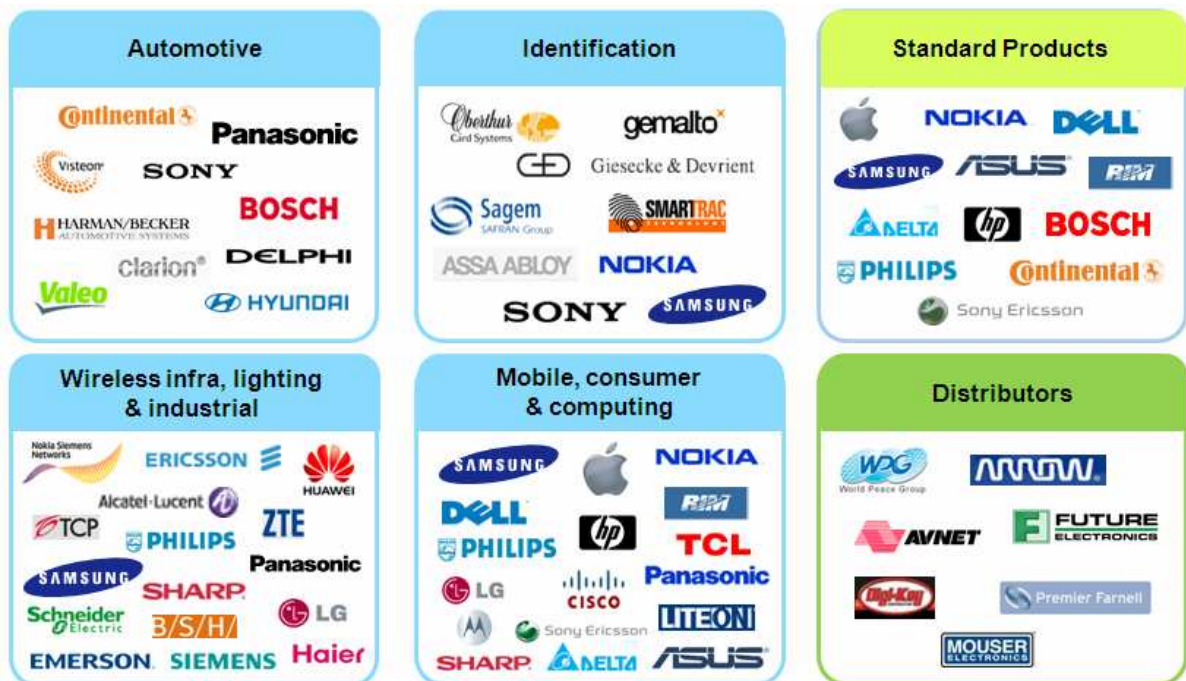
Automotive

Continental
Panasonic
Visteon
SONY
HARMAN/BECKER AUTOMOTIVE SYSTEMS
BOSCH
clarion
DELPHI
Valeo
HYUNDAI

Identification

Oberthur Card Systems
gemalto
G&D Giesecke & Devrient
Sagem SAFRAN Group
SMARTRAC
ASSA ABLOY
NOKIA
SONY
SAMSUNG

Standard Products

NOKIA
DELL
SAMSUNG
ASUS
RIM
DELTA
hp
BOSCH
PHILIPS
Continental
Sony Ericsson

Wireless infra, lighting & industrial

Nokia Siemens Networks
ERICSSON
HUAWEI
Alcatel·Lucent
TCP
ZTE
PHILIPS
Panasonic
SAMSUNG
SHARP
Schneider Electric
B/S/H/
LG
EMERSON.
SIEMENS
Haier

Mobile, consumer & computing

SAMSUNG
NOKIA
DELL
RIM
hp
PHILIPS
TCL
LG
CISCO
Panasonic
LITEON
Sony Ericsson
SHARP
DELTA
ASUS

Distributors

WPG World Peace Group
ARROW
AVNET
FUTURE ELECTRONICS
Digi-Key
Premier Farnell
MOUSER ELECTRONICS